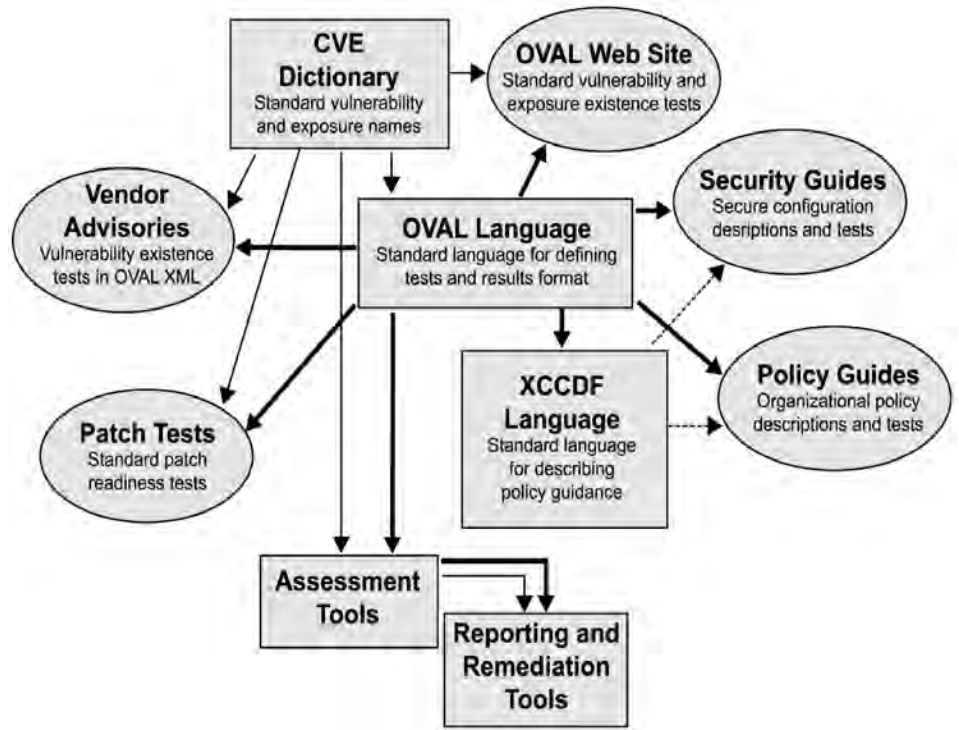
CVE Dictionary
Standard vulnerability and exposure names

OVAL Web Site
Standard vulnerability and exposure existence tests

Vendor Advisories
Vulnerability existence tests in OVAL XML

OVAL Language
Standard language for defining tests and results format

Security Guides
Secure configuration desriptions and tests

XCCDF Language
Standard language for describing policy guidance

Policy Guides
Organizational policy descriptions and tests

Patch Tests
Standard patch readiness tests

Assessment Tools

Reporting and Remediation Tools